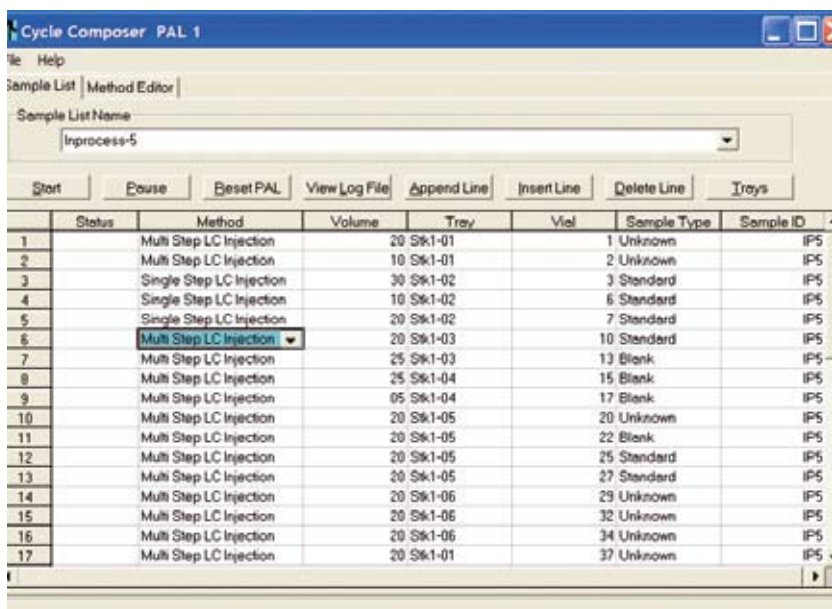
Cycle Composer PAL 1

ile Help

Sample List | Method Editor

Sample List Name

Inprocess-5

Start | Pause | Reset PAL | View Log File | Append Line | Insert Line | Delete Line | Trays

| | Status | Method | Volume | Tray | Vial | Sample Type | Sample ID |
|---|---|---|---|---|---|---|---|
| 1 | | Multi Step LC Injection | 20 | Stk1-01 | 1 | Unknown | IP5 |
| 2 | | Multi Step LC Injection | 10 | Stk1-01 | 2 | Unknown | IP5 |
| 3 | | Single Step LC Injection | 30 | Stk1-02 | 3 | Standard | IP5 |
| 4 | | Single Step LC Injection | 10 | Stk1-02 | 6 | Standard | IP5 |
| 5 | | Single Step LC Injection | 20 | Stk1-02 | 7 | Standard | IP5 |
| 6 | | Multi Step LC Injection | 20 | Stk1-03 | 10 | Standard | IP5 |
| 7 | | Multi Step LC Injection | 25 | Stk1-03 | 13 | Blank | IP5 |
| 8 | | Multi Step LC Injection | 25 | Stk1-04 | 15 | Blank | IP5 |
| 9 | | Multi Step LC Injection | 05 | Stk1-04 | 17 | Blank | IP5 |
| 10 | | Multi Step LC Injection | 20 | Stk1-05 | 20 | Unknown | IP5 |
| 11 | | Multi Step LC Injection | 20 | Stk1-05 | 22 | Blank | IP5 |
| 12 | | Multi Step LC Injection | 20 | Stk1-05 | 25 | Standard | IP5 |
| 13 | | Multi Step LC Injection | 20 | Stk1-05 | 27 | Standard | IP5 |
| 14 | | Multi Step LC Injection | 20 | Stk1-06 | 29 | Unknown | IP5 |
| 15 | | Multi Step LC Injection | 20 | Stk1-06 | 32 | Unknown | IP5 |
| 16 | | Multi Step LC Injection | 20 | Stk1-06 | 34 | Unknown | IP5 |
| 17 | | Multi Step LC Injection | 20 | Stk1-01 | 37 | Unknown | IP5 |